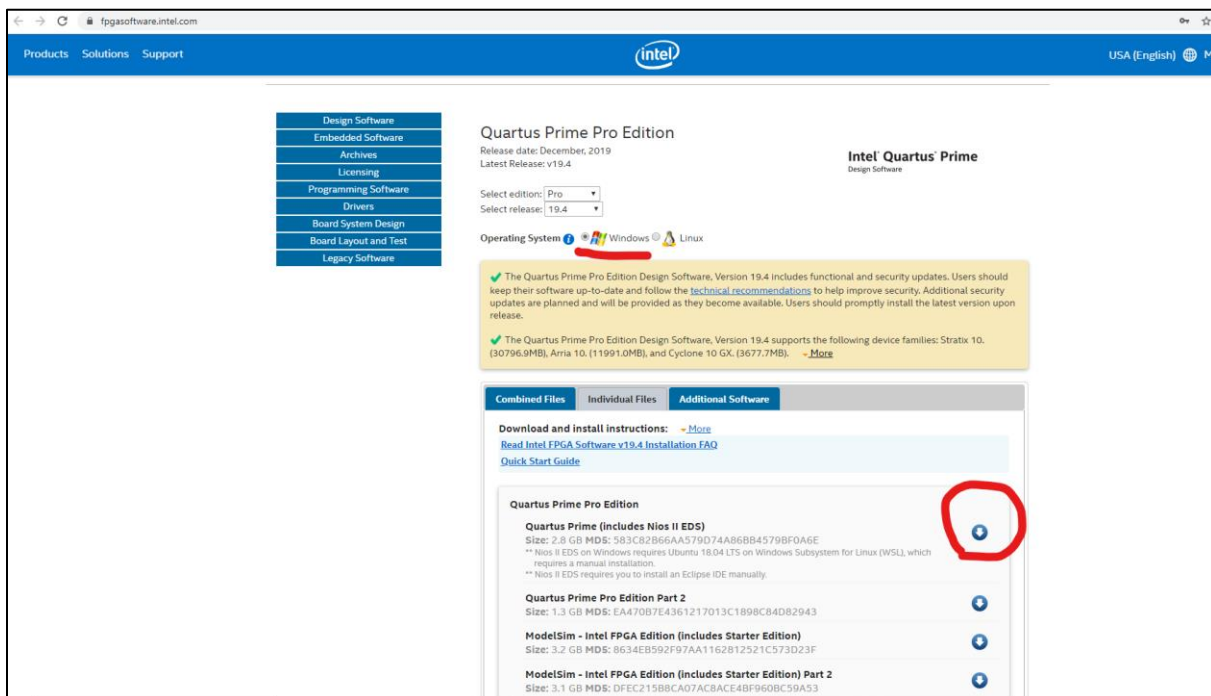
fpgasoftware.intel.com

Products Solutions Support

intel

USA (English)

Design Software
Embedded Software
Archives
Licensing
Programming Software
Drivers
Board System Design
Board Layout and Test
Legacy Software

Quartus Prime Pro Edition
Release date: December, 2019
Latest Release: v19.4

Intel Quartus Prime
Design Software

Select edition: Pro
Select release: 19.4

Operating System Windows Linux

The Quartus Prime Pro Edition Design Software, Version 19.4 includes functional and security updates. Users should keep their software up-to-date and follow the technical recommendations to help improve security. Additional security updates are planned and will be provided as they become available. Users should promptly install the latest version upon release.

The Quartus Prime Pro Edition Design Software, Version 19.4 supports the following device families: Stratix 10. (30796.9MB), Arria 10. (11991.0MB), and Cyclone 10 GX. (3677.7MB). More

Combined Files | Individual Files | Additional Software

Download and install instructions: More
Read Intel FPGA Software v19.4 Installation FAQ
Quick Start Guide

Quartus Prime Pro Edition

Quartus Prime (includes Nios II EDS)
Size: 2.8 GB MD5: 583C82B66AA579D74A86BB4579BF0A6E
** Nios II EDS on Windows requires Ubuntu 18.04 LTS on Windows Subsystem for Linux (WSL), which requires a manual installation.
** Nios II EDS requires you to install an Eclipse IDE manually.

Quartus Prime Pro Edition Part 2
Size: 1.3 GB MD5: EA470B7E4361217013C1898C84D82943

ModelSim - Intel FPGA Edition (includes Starter Edition)
Size: 3.2 GB MD5: 8634EB592F97AA1162812521C573D23F

ModelSim - Intel FPGA Edition (includes Starter Edition) Part 2
Size: 3.1 GB MD5: DFEC215B8CA07AC8ACE4BF960BC59A53